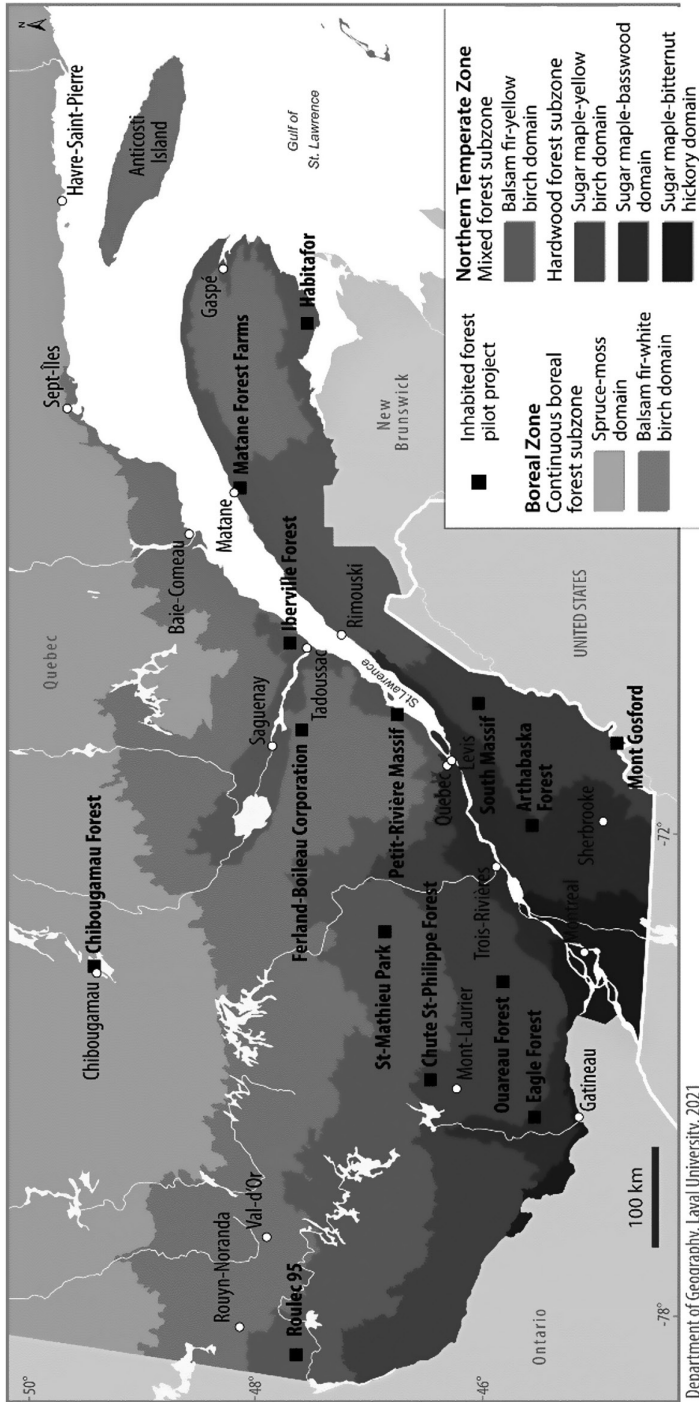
N

Havre-Saint-Pierre
Anticosti Island
Gulf of St. Lawrence
Sept-Îles
Gaspé
Habitafor
Matane Forest Farms
Matane
New Brunswick
Baie-Comeau
Quebec
Iberville Forest
Rimouski
Tadoussac
Saguenay
St-Lawrence
Chibougamau
Chibougamau Forest
Ferland-Boileau Corporation
Petit-Rivière Massif
Levis
Quebec
South Massif
Arthabaska Forest
UNITED STATES
Mont Gosford
Sherbrooke
Trois-Rivières
Montreal
St-Mathieu Park
Chute St-Philippe Forest
Mont-Laurier
Ouareau Forest
Eagle Forest
Gatineau
Rouyn-Noranda
Val-d'Or
Roulec 95
Ontario
100 km
-50°
-48°
-46°
-78°
-72°

Inhabited forest pilot project
Boreal Zone
Continuous boreal forest subzone
Spruce-moss domain
Balsam fir-white birch domain
Northern Temperate Zone
Mixed forest subzone
Balsam fir-yellow birch domain
Hardwood forest subzone
Sugar maple-yellow birch domain
Sugar maple-basswood domain
Sugar maple-bitternut hickory domain

Department of Geography, Laval University, 2021